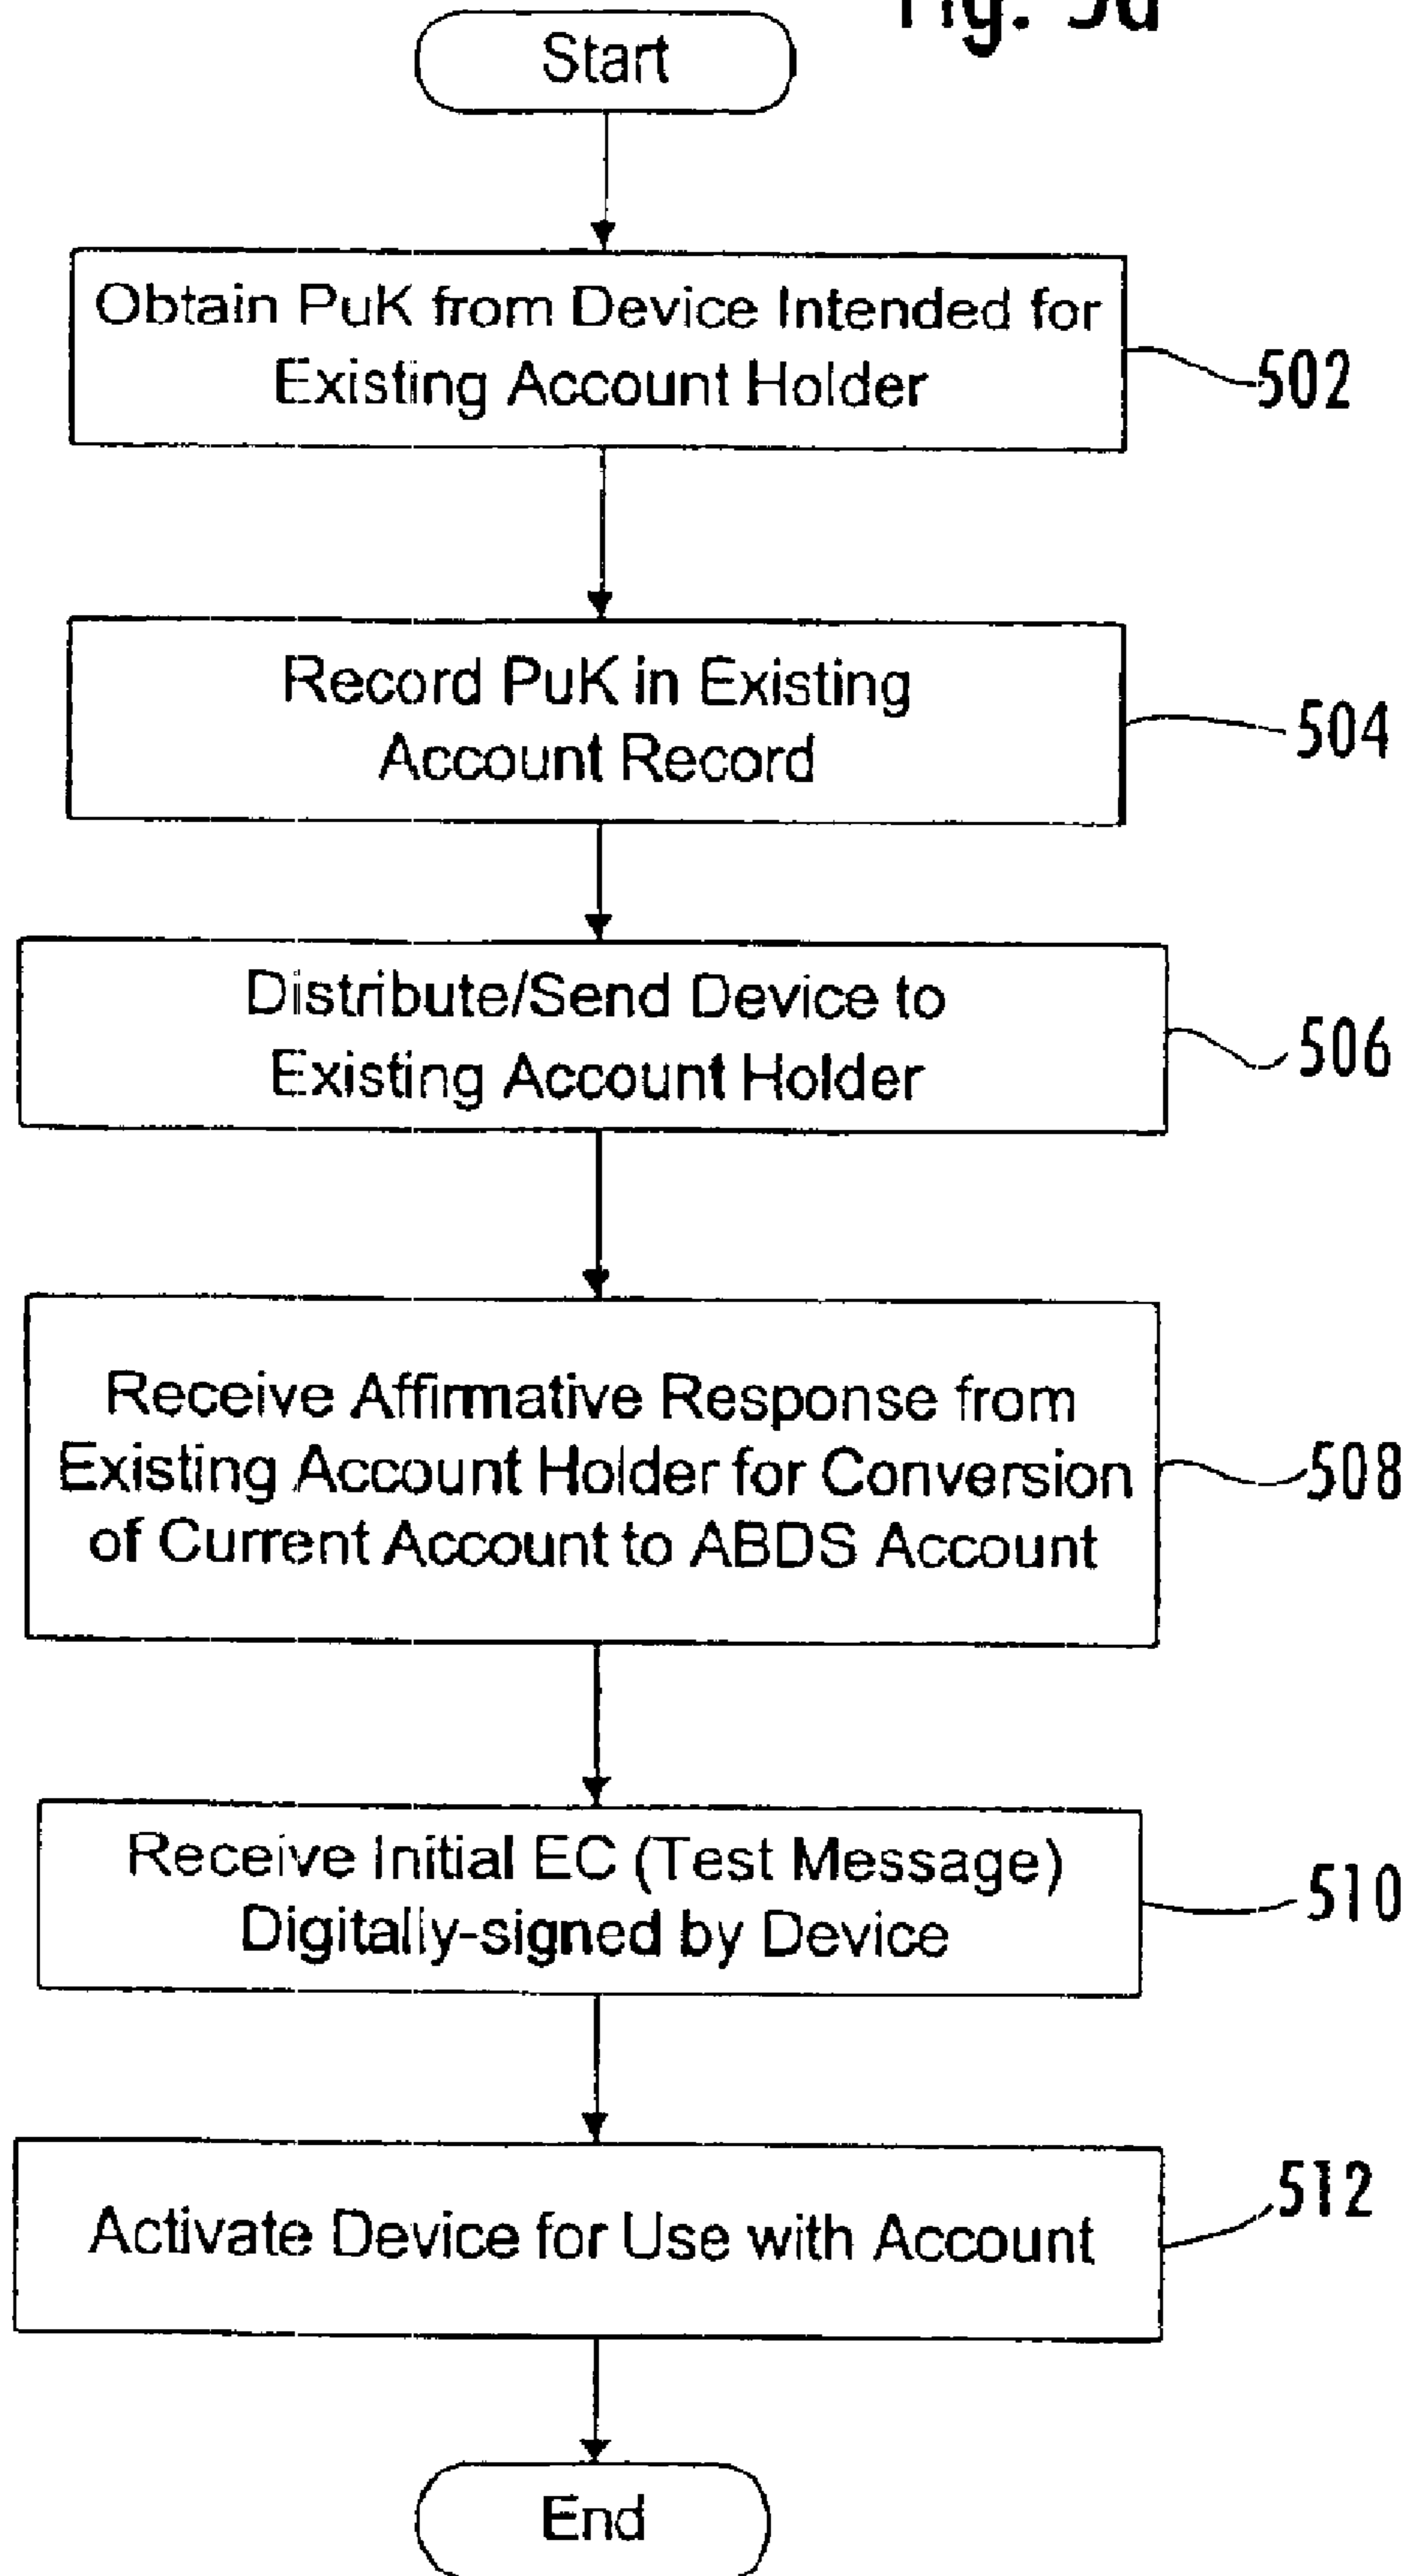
Fig. 5a

Start

Obtain PuK from Device Intended for Existing Account Holder

502

Record PuK in Existing Account Record

504

Distribute/Send Device to Existing Account Holder

506

Receive Affirmative Response from Existing Account Holder for Conversion of Current Account to ABDS Account

508

Receive Initial EC (Test Message) Digitally-signed by Device

510

Activate Device for Use with Account

512

End